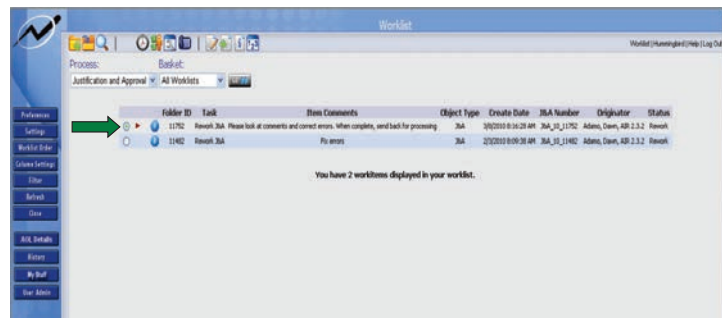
Worklist

Worklist | Hummingbird | Help | Log Out

Process: Basket:

Justification and Approval | All Worklists

Preferences
Settings
Worklist Order
Column Settings
Filter
Refresh
Clear
AOL Details
History
My Stuff
User Admin

| | | Folder ID | Task | Item Comments | Object Type | Create Date | J&A Number | Originator | Status |
|---|---|---|---|---|---|---|---|---|---|
| | | 11752 | Rework J&A | Please look at comments and correct errors. When complete, send back for processing. | J&A | 3/9/2010 8:16:28 AM | J&A_10_11752 | Adams, Dawn, AIR 2.3.2 | Rework |
| | | 11482 | Rework J&A | Fix errors | J&A | 2/3/2010 8:09:38 AM | J&A_10_11482 | Adams, Dawn, AIR 2.3.2 | Rework |

You have 2 workitems displayed in your worklist.